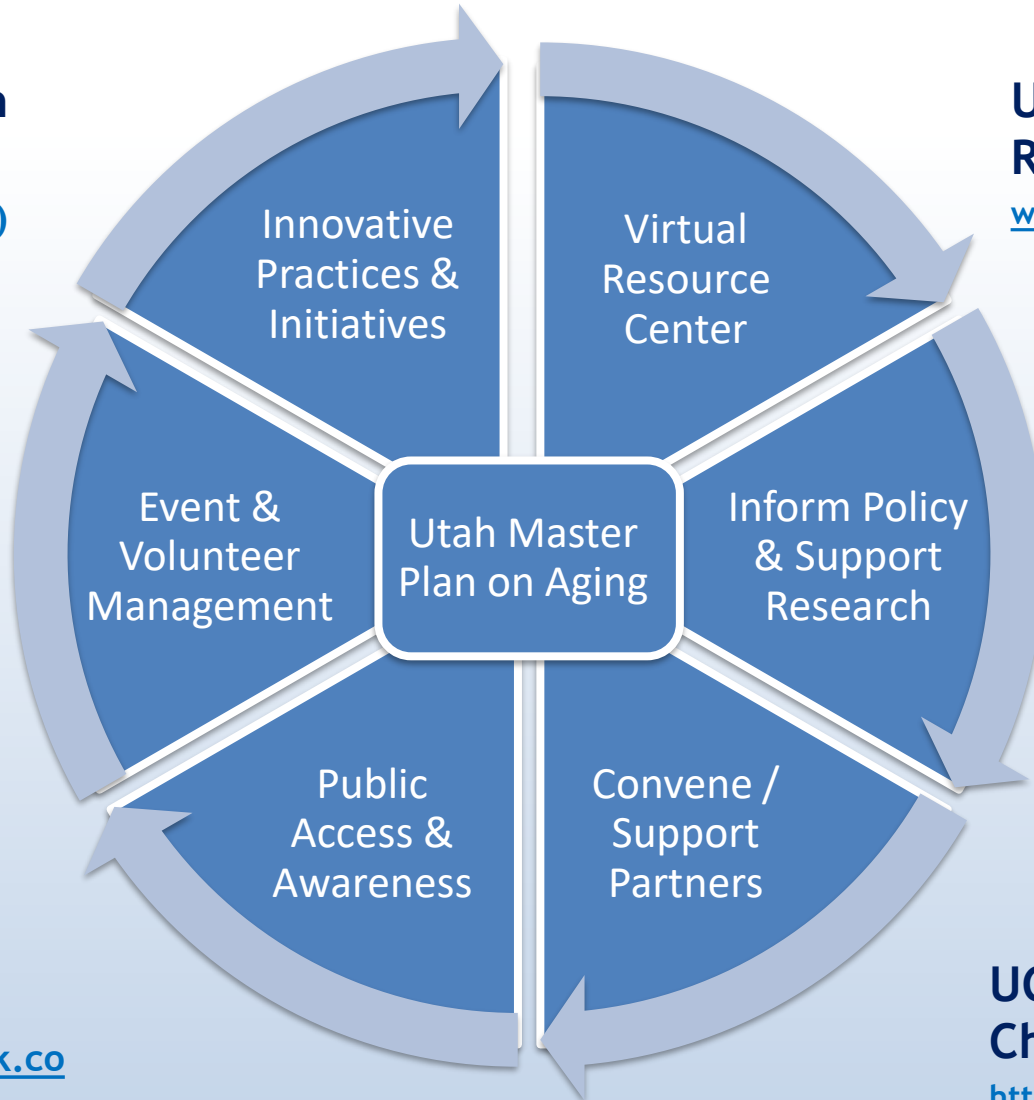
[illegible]

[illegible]

Innovative Practices & Initiatives

Virtual Resource Center

Utah Master Plan on Aging

Event & Volunteer Management

Inform Policy & Support Research

Public Access & Awareness

Convene / Support Partners

U
R
w

k.co

UC
Ch
htt